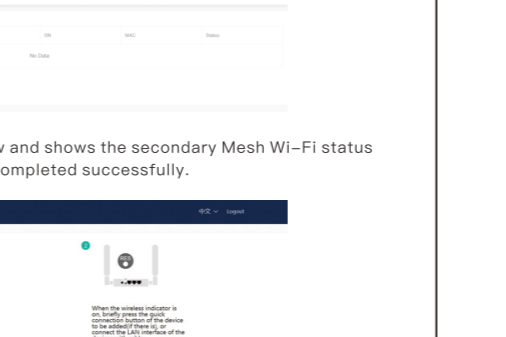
SN

MAC

Status

No Data

w and shows the secondary Mesh Wi-Fi status ompleted successfully.

中文 ∨ Logout

When the wireless indicator is on, briefly press the quick connection button of the device to be added(if there is), or connect the LAN interface of the